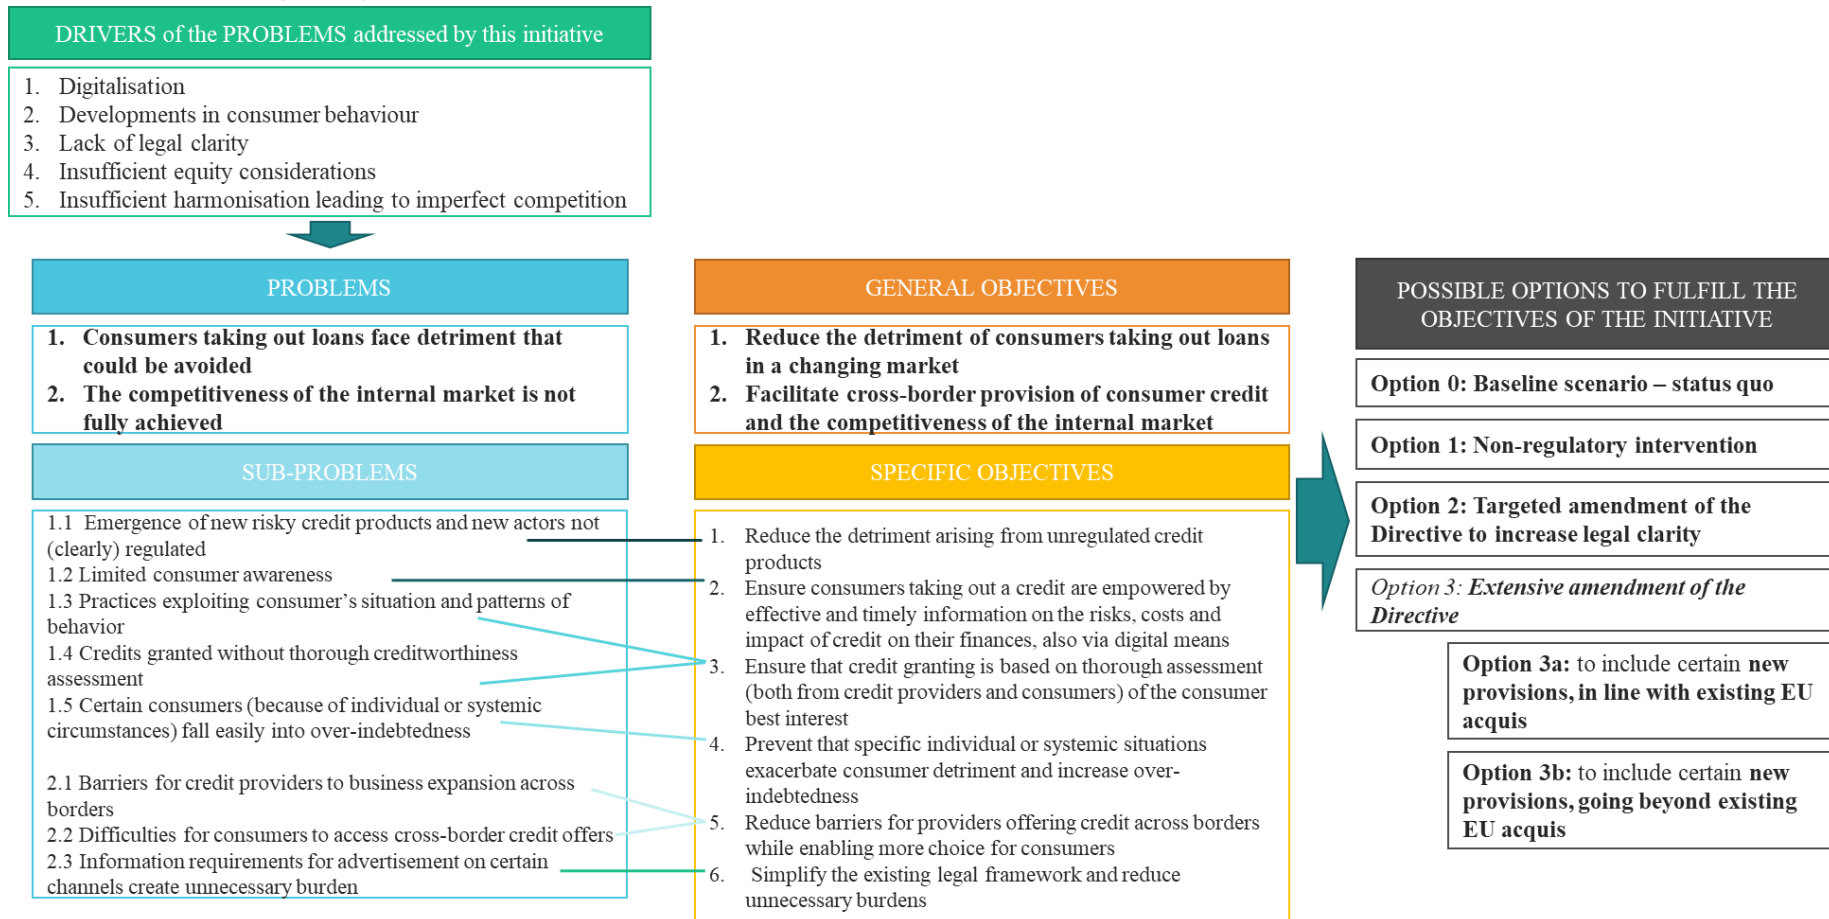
DRIVERS of the PROBLEMS addressed by this initiative

1. Digitalisation
2. Developments in consumer behaviour
3. Lack of legal clarity
4. Insufficient equity considerations
5. Insufficient harmonisation leading to imperfect competition

PROBLEMS

1. Consumers taking out loans face detriment that could be avoided
2. The competitiveness of the internal market is not fully achieved

SUB-PROBLEMS

1.1 Emergence of new risky credit products and new actors not (clearly) regulated
1.2 Limited consumer awareness
1.3 Practices exploiting consumer's situation and patterns of behavior
1.4 Credits granted without thorough creditworthiness assessment
1.5 Certain consumers (because of individual or systemic circumstances) fall easily into over-indebtedness

2.1 Barriers for credit providers to business expansion across borders
2.2 Difficulties for consumers to access cross-border credit offers
2.3 Information requirements for advertisement on certain channels create unnecessary burden

GENERAL OBJECTIVES

1. Reduce the detriment of consumers taking out loans in a changing market
2. Facilitate cross-border provision of consumer credit and the competitiveness of the internal market

SPECIFIC OBJECTIVES

1. Reduce the detriment arising from unregulated credit products
2. Ensure consumers taking out a credit are empowered by effective and timely information on the risks, costs and impact of credit on their finances, also via digital means
3. Ensure that credit granting is based on thorough assessment (both from credit providers and consumers) of the consumer best interest
4. Prevent that specific individual or systemic situations exacerbate consumer detriment and increase over-indebtedness
5. Reduce barriers for providers offering credit across borders while enabling more choice for consumers
6. Simplify the existing legal framework and reduce unnecessary burdens

POSSIBLE OPTIONS TO FULFILL THE OBJECTIVES OF THE INITIATIVE

Option 0: Baseline scenario – status quo

Option 1: Non-regulatory intervention

Option 2: Targeted amendment of the Directive to increase legal clarity

Option 3: Extensive amendment of the Directive

Option 3a: to include certain new provisions, in line with existing EU acquis

Option 3b: to include certain new provisions, going beyond existing EU acquis